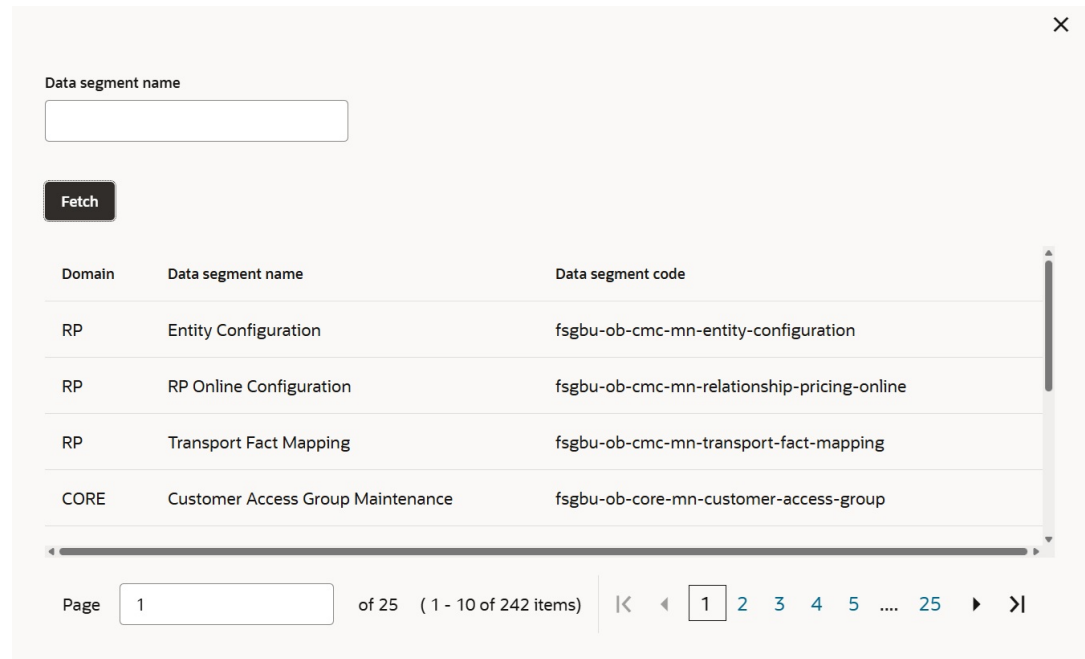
×

Data segment name

Fetch

| Domain | Data segment name | Data segment code |
|---|---|---|
| RP | Entity Configuration | fsgbu-ob-cmc-mn-entity-configuration |
| RP | RP Online Configuration | fsgbu-ob-cmc-mn-relationship-pricing-online |
| RP | Transport Fact Mapping | fsgbu-ob-cmc-mn-transport-fact-mapping |
| CORE | Customer Access Group Maintenance | fsgbu-ob-core-mn-customer-access-group |

Page 1 of 25 (1 - 10 of 242 items) |< < 1 2 3 4 5 .... 25 > >|